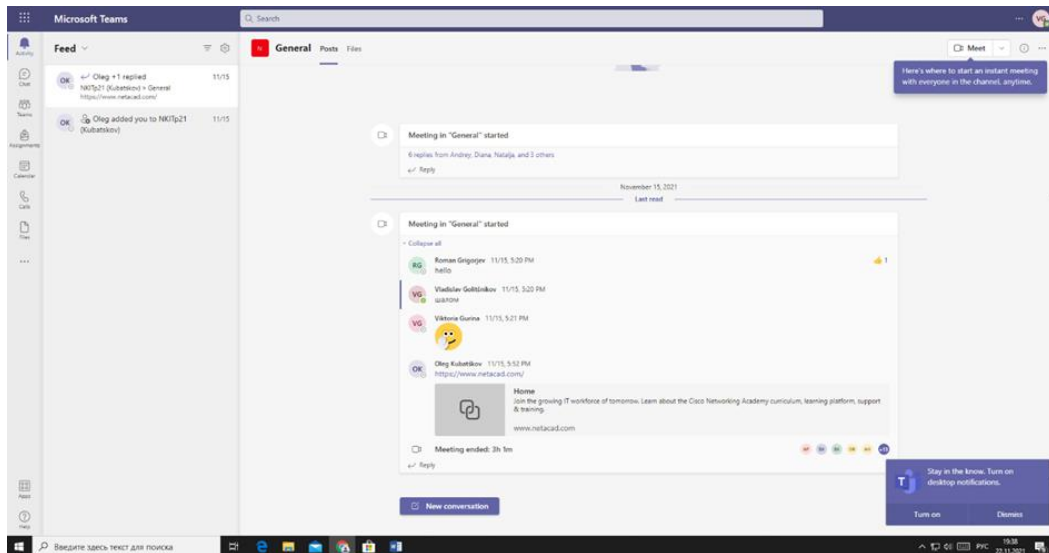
Microsoft Teams

Search

Activity

Chat

Teams

Assignments

Calendar

Calls

Files

...

Apps

Help

Feed

OK Oleg +1 replied 11/15
NKITp21 (Kubatskov) > General
https://www.netacad.com/

OK Oleg added you to NKITp21 (Kubatskov) 11/15

General Posts Files

Meet

Here's where to start an instant meeting with everyone in the channel, anytime.

Meeting in "General" started

6 replies from Andrey, Diana, Natalja, and 3 others

Reply

November 15, 2021

Last read

Meeting in "General" started

Collapse all

RG Roman Grigorjev 11/15, 5:20 PM
hello

1

VG Vladislav Golitsnikov 11/15, 5:20 PM
шалом

VG Viktoria Gurina 11/15, 5:21 PM

OK Oleg Kubatskov 11/15, 5:52 PM
https://www.netacad.com/

Home
Join the growing IT workforce of tomorrow. Learn about the Cisco Networking Academy curriculum, learning platform, support & training.

www.netacad.com

Meeting ended: 3h 1m

Reply

New conversation

Stay in the know. Turn on desktop notifications.

Turn on

Dismiss

Введите здесь текст для поиска

РУС 19:38 22.11.2021